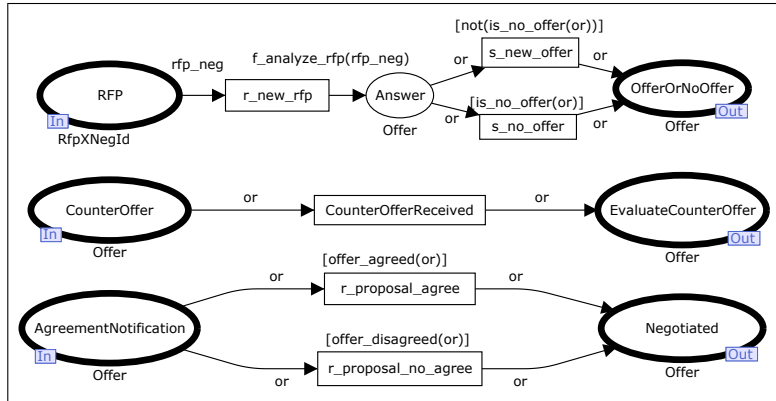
[not(is_no_offer(or))]
rfp_neg
f_analyze_rfp(rfp_neg)
s_new_offer
or
or
RFP
r_new_rfp
Answer
OfferOrNoOffer
[is_no_offer(or)]
In
or
Out
s_no_offer
or
RfpXNegId
Offer
Offer

or
or
CounterOffer
CounterOfferReceived
EvaluateCounterOffer
In
Out
Offer
Offer

[offer_agreed(or)]
or
or
r_proposal_agree
AgreementNotification
Negotiated
[offer_disagreed(or)]
In
Out
r_proposal_no_agree
Offer
or
or
Offer